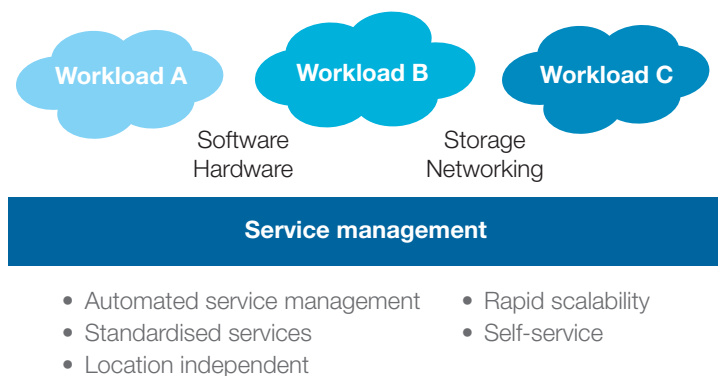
Workload A

Workload B

Workload C

Software
Hardware

Storage
Networking

Service management

• Automated service management
• Standardised services
• Location independent

• Rapid scalability
• Self-service